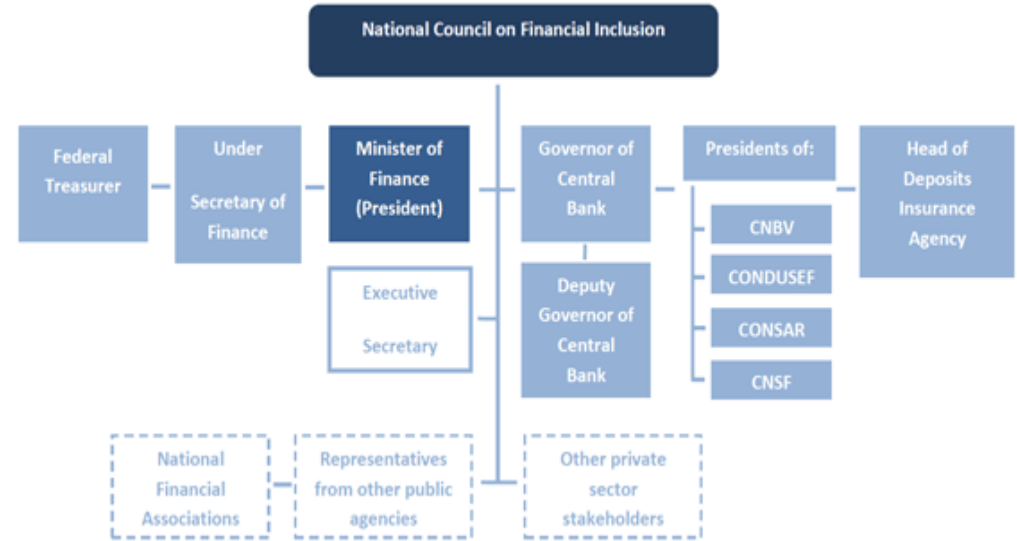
National Council on Financial Inclusion

Federal Treasurer

Under Secretary of Finance

Minister of Finance (President)

Governor of Central Bank

Presidents of:

Head of Deposits Insurance Agency

CNBV

CONDUSEF

CONSAR

CNSF

Executive Secretary

Deputy Governor of Central Bank

National Financial Associations

Representatives from other public agencies

Other private sector stakeholders